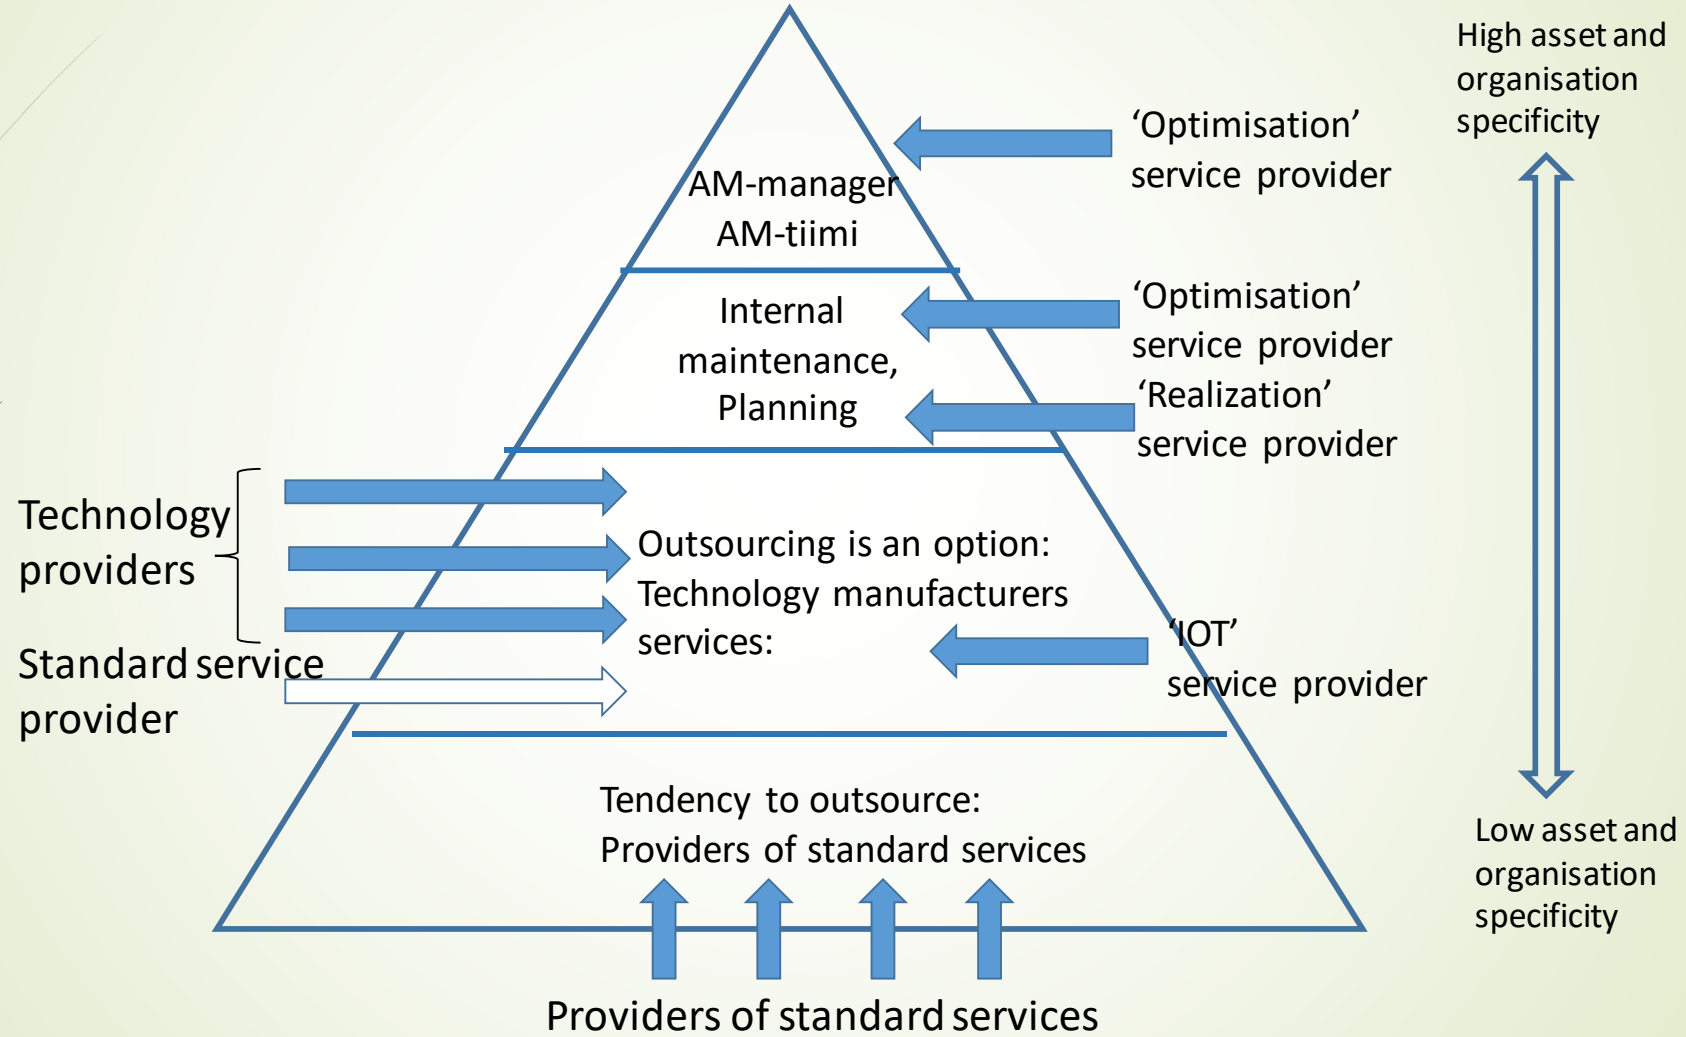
High asset and organisation specificity

AM-manager
AM-tiimi

'Optimisation' service provider

Internal maintenance, Planning

'Optimisation' service provider
'Realization' service provider

Technology providers

Standard service provider

Outsourcing is an option:
Technology manufacturers services:

'IOT' service provider

Tendency to outsource:
Providers of standard services

Low asset and organisation specificity

Providers of standard services